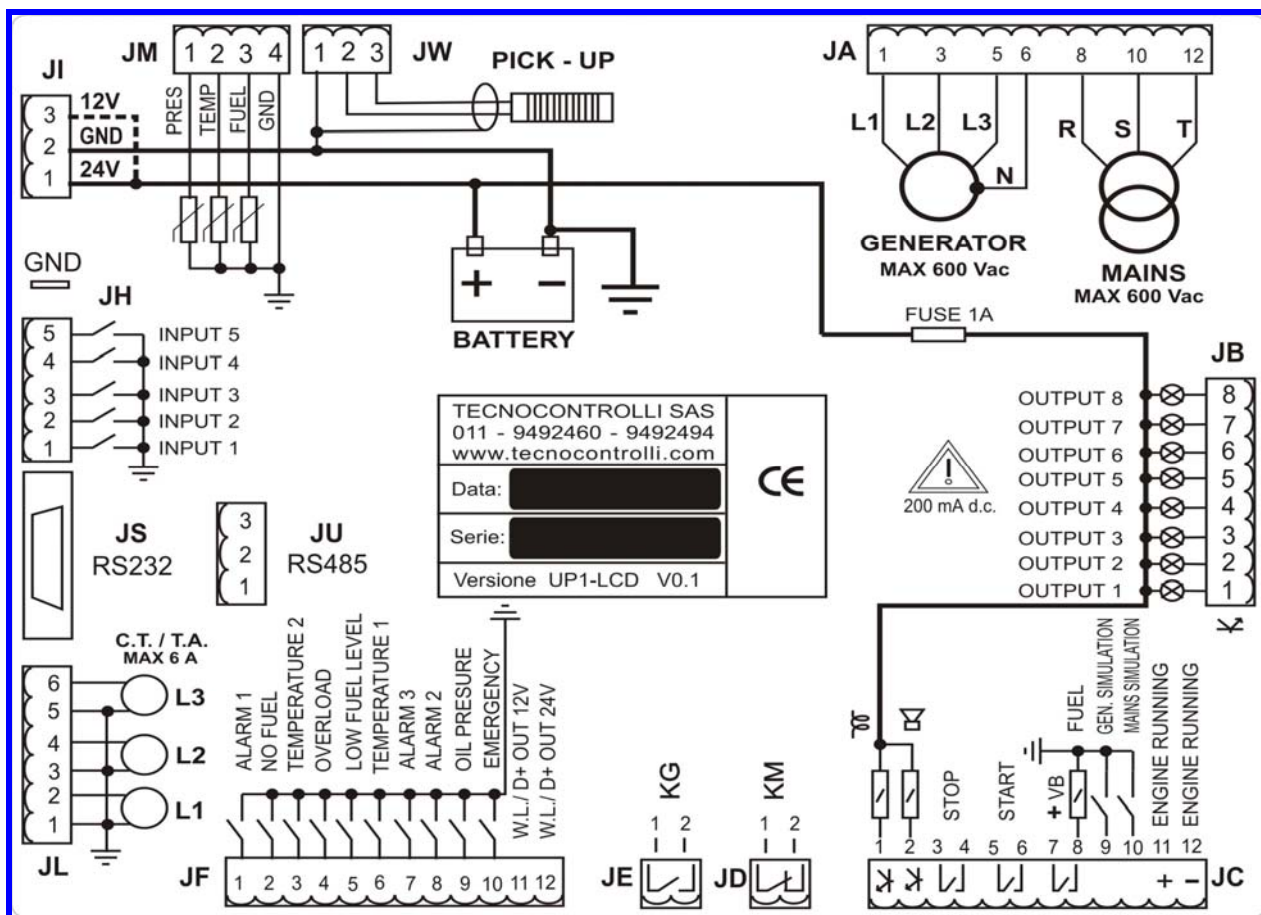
JM 1 2 3 4
JW 1 2 3
PICK - UP
JA 1 3 5 6 8 10 12
JI
3 12V
2 GND
1 24V
PRES TEMP FUEL GND
L1 L2 L3
N
R S T
GENERATOR
MAX 600 Vac
MAINS
MAX 600 Vac
GND
JH
5 INPUT 5
4 INPUT 4
3 INPUT 3
2 INPUT 2
1 INPUT 1
+ −
BATTERY
FUSE 1A
JB
OUTPUT 8 8
OUTPUT 7 7
OUTPUT 6 6
OUTPUT 5 5
OUTPUT 4 4
OUTPUT 3 3
OUTPUT 2 2
OUTPUT 1 1
200 mA d.c.

TECNOCONTROLLI SAS
011 - 9492460 - 9492494
www.tecnocontrolli.com
Data:
Serie:
Versione UP1-LCD V0.1
CE

JS
RS232
3
2
1
JU
RS485

C.T. / T.A.
MAX 6 A
6
5
4
3
2
1
L3
L2
L1
JL

ALARM 1
NO FUEL
TEMPERATURE 2
OVERLOAD
LOW FUEL LEVEL
TEMPERATURE 1
ALARM 3
ALARM 2
OIL PRESURE
EMERGENCY
W.L./ D+ OUT 12V
W.L./ D+ OUT 24V
JF 1 2 3 4 5 6 7 8 9 10 11 12

KG
1 2
JE
KM
1 2
JD

STOP
START
+ VB
FUEL
GEN. SIMULATION
MAINS SIMULATION
ENGINE RUNNING
ENGINE RUNNING
1 2 3 4 5 6 7 8 9 10 11 12
+ −
JC